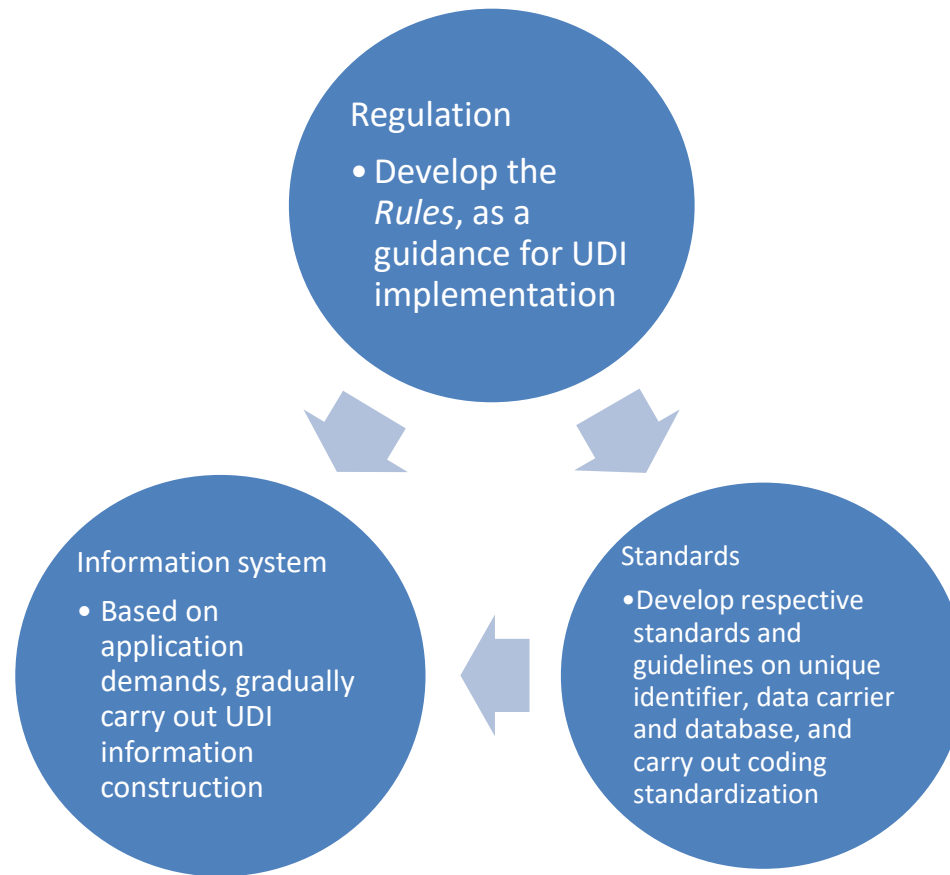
Regulation

• Develop the *Rules*, as a guidance for UDI implementation

Information system

• Based on application demands, gradually carry out UDI information construction

Standards

•Develop respective standards and guidelines on unique identifier, data carrier and database, and carry out coding standardization